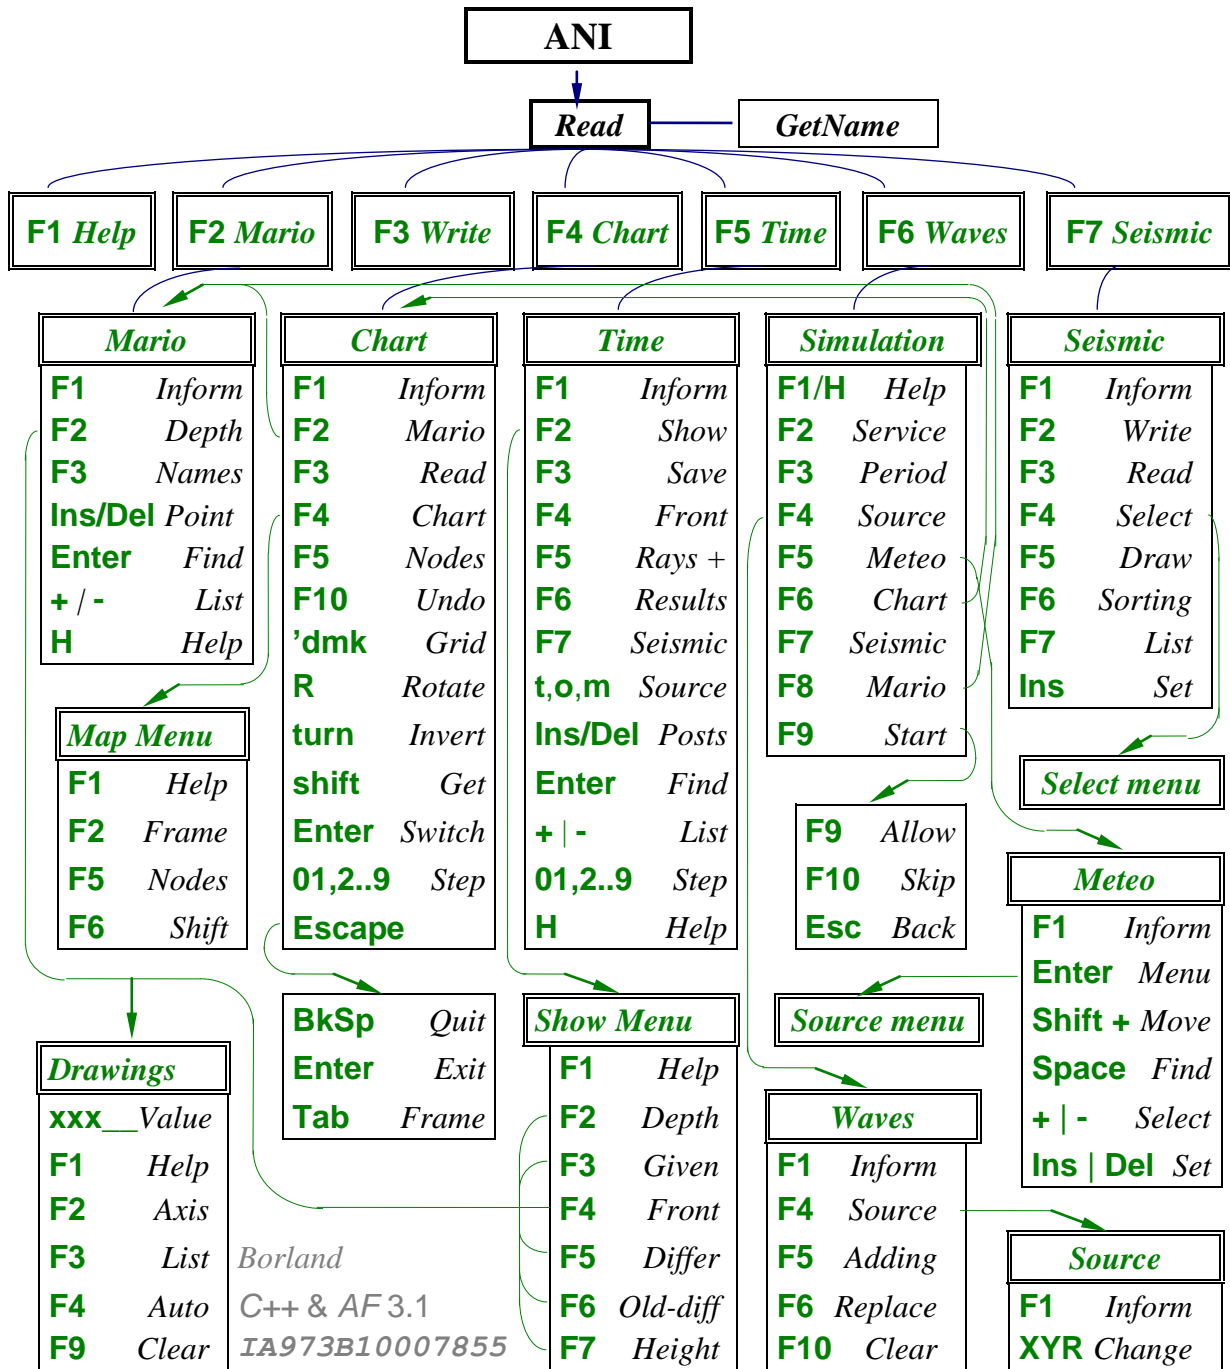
ANI

Read

GetName

F1 Help

F2 Mario

F3 Write

F4 Chart

F5 Time

F6 Waves

F7 Seismic

Mario

| F1 | Inform |
|---|---|
| F2 | Depth |
| F3 | Names |
| Ins/Del | Point |
| Enter | Find |
| + / - | List |
| H | Help |

Chart

| F1 | Inform |
|---|---|
| F2 | Mario |
| F3 | Read |
| F4 | Chart |
| F5 | Nodes |
| F10 | Undo |
| 'dmk | Grid |
| R | Rotate |
| turn | Invert |
| shift | Get |
| Enter | Switch |
| 01,2..9 | Step |
| Escape | |

Time

| F1 | Inform |
|---|---|
| F2 | Show |
| F3 | Save |
| F4 | Front |
| F5 | Rays + |
| F6 | Results |
| F7 | Seismic |
| t,o,m | Source |
| Ins/Del | Posts |
| Enter | Find |
| + \| - | List |
| 01,2..9 | Step |
| H | Help |

Simulation

| F1/H | Help |
|---|---|
| F2 | Service |
| F3 | Period |
| F4 | Source |
| F5 | Meteo |
| F6 | Chart |
| F7 | Seismic |
| F8 | Mario |
| F9 | Start |

Seismic

| F1 | Inform |
|---|---|
| F2 | Write |
| F3 | Read |
| F4 | Select |
| F5 | Draw |
| F6 | Sorting |
| F7 | List |
| Ins | Set |

Map Menu

| F1 | Help |
|---|---|
| F2 | Frame |
| F5 | Nodes |
| F6 | Shift |

Select menu

| F9 | Allow |
|---|---|
| F10 | Skip |
| Esc | Back |

Meteo

| F1 | Inform |
|---|---|
| Enter | Menu |
| Shift + | Move |
| Space | Find |
| + \| - | Select |
| Ins \| Del | Set |

| BkSp | Quit |
|---|---|
| Enter | Exit |
| Tab | Frame |

Show Menu

| F1 | Help |
|---|---|
| F2 | Depth |
| F3 | Given |
| F4 | Front |
| F5 | Differ |
| F6 | Old-diff |
| F7 | Height |

Source menu

Drawings

| xxx__ | Value |
|---|---|
| F1 | Help |
| F2 | Axis |
| F3 | List |
| F4 | Auto |
| F9 | Clear |

Borland
C++ & AF 3.1
IA973B10007855

Waves

| F1 | Inform |
|---|---|
| F4 | Source |
| F5 | Adding |
| F6 | Replace |
| F10 | Clear |

Source

| F1 | Inform |
|---|---|
| XYR | Change |